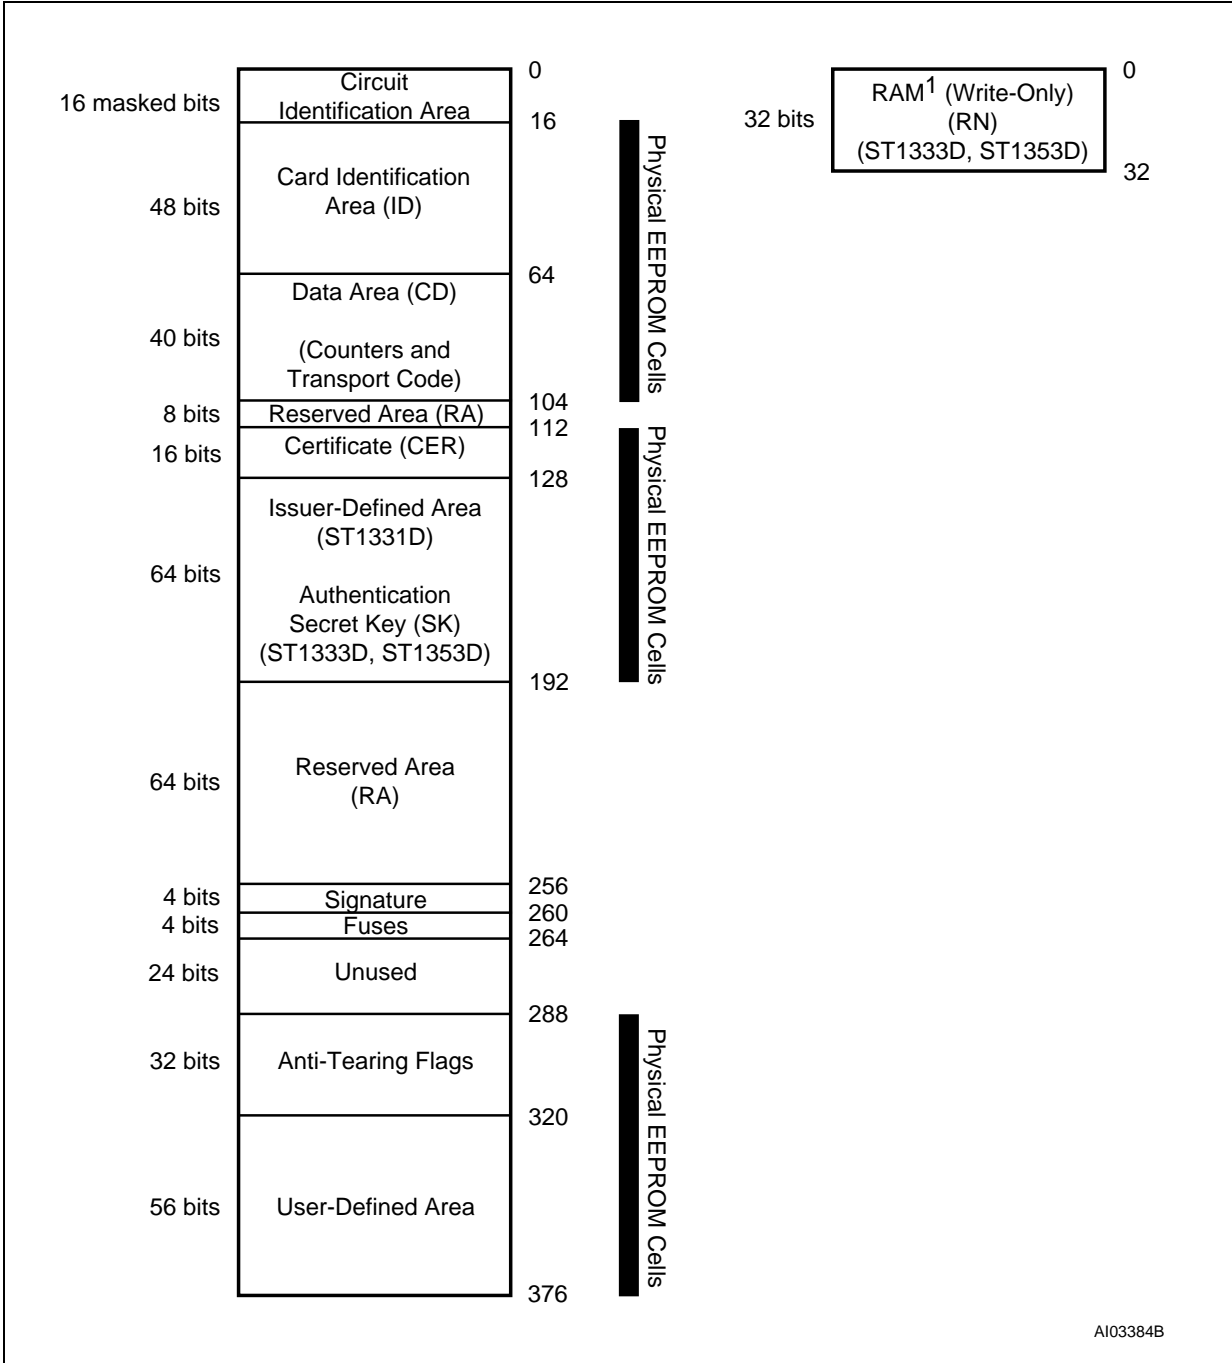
16 masked bits
Circuit Identification Area
0
16
48 bits
Card Identification Area (ID)
64
40 bits
Data Area (CD)

(Counters and Transport Code)
104
8 bits
Reserved Area (RA)
112
16 bits
Certificate (CER)
128
64 bits
Issuer-Defined Area (ST1331D)

Authentication Secret Key (SK) (ST1333D, ST1353D)
192
64 bits
Reserved Area (RA)
256
4 bits
Signature
260
4 bits
Fuses
264
24 bits
Unused
288
32 bits
Anti-Tearing Flags
320
56 bits
User-Defined Area
376

Physical EEPROM Cells
Physical EEPROM Cells
Physical EEPROM Cells

32 bits
RAM$^1$ (Write-Only) (RN) (ST1333D, ST1353D)
0
32

AI03384B